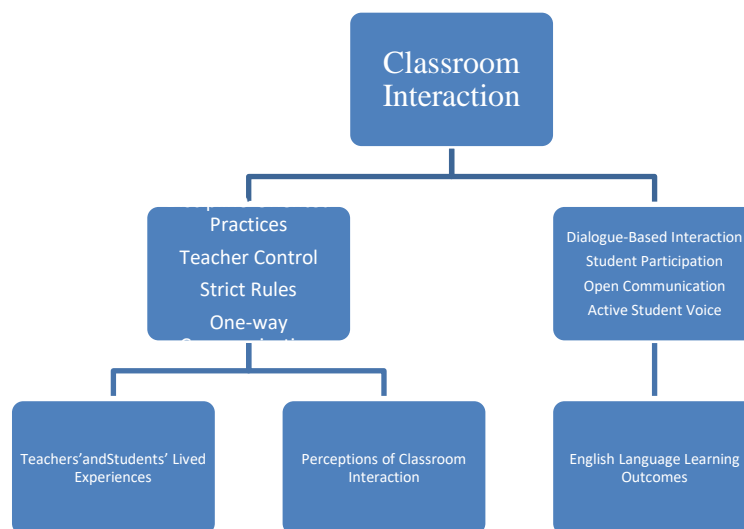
Classroom Interaction

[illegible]
Practices
Teacher Control
Strict Rules
One-way
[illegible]

Dialogue-Based Interaction
Student Participation
Open Communication
Active Student Voice

Teachers'andStudents' Lived Experiences

Perceptions of Classroom Interaction

English Language Learning Outcomes